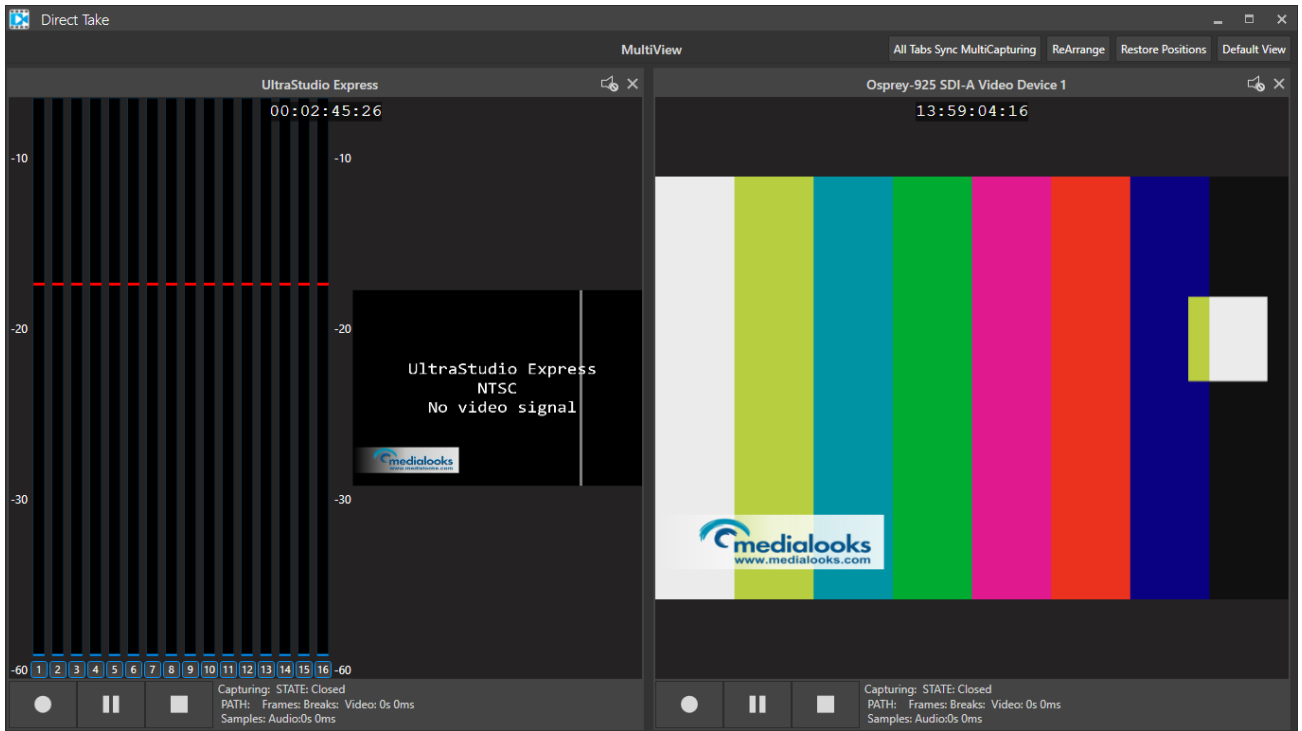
Direct Take

MultiView

All Tabs Sync MultiCapturing ReArrange Restore Positions Default View

UltraStudio Express

00:02:45:26

-10 -10

-20 -20

-30 -30

-60 1 2 3 4 5 6 7 8 9 10 11 12 13 14 15 16 -60

UltraStudio Express
NTSC
No video signal

medialooks
www.medialooks.com

Capturing: STATE: Closed
PATH: Frames: Breaks: Video: 0s 0ms
Samples: Audio:0s 0ms

Osprey-925 SDI-A Video Device 1

13:59:04:16

medialooks
www.medialooks.com

Capturing: STATE: Closed
PATH: Frames: Breaks: Video: 0s 0ms
Samples: Audio:0s 0ms